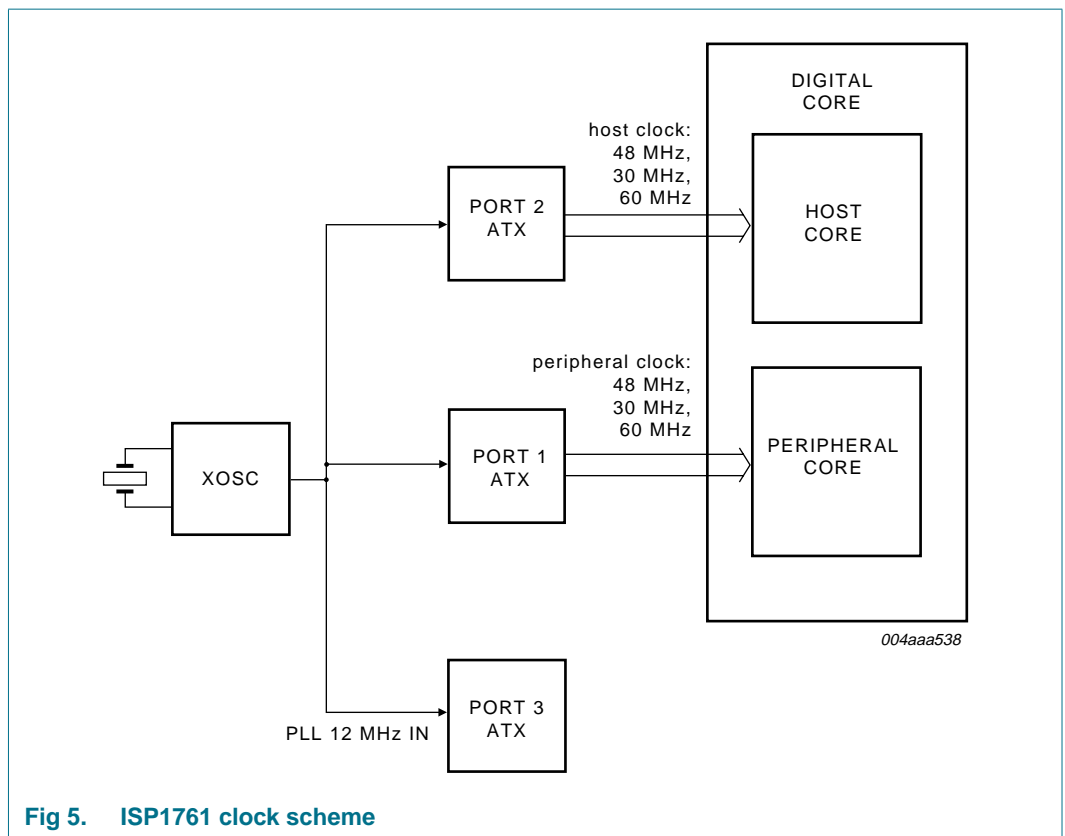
DIGITAL CORE

host clock:
48 MHz,
30 MHz,
60 MHz

PORT 2 ATX

HOST CORE

peripheral clock:
48 MHz,
30 MHz,
60 MHz

XOSC

PORT 1 ATX

PERIPHERAL CORE

004aaa538

PORT 3 ATX

PLL 12 MHz IN

Fig 5. ISP1761 clock scheme